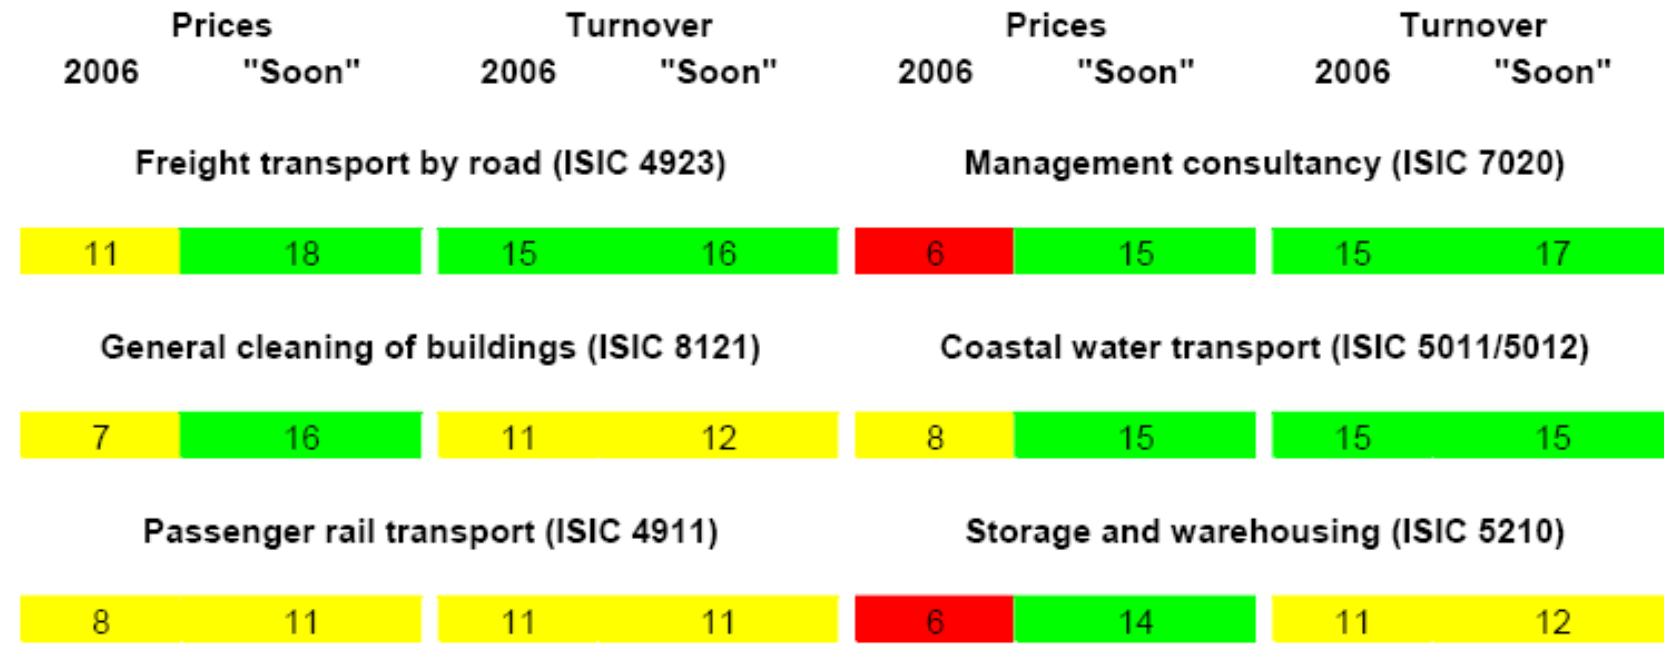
| Prices 2006 | Prices "Soon" | Turnover 2006 | Turnover "Soon" | Prices 2006 | Prices "Soon" | Turnover 2006 | Turnover "Soon" |
|---|---|---|---|---|---|---|---|
| Freight transport by road (ISIC 4923) | | | | Management consultancy (ISIC 7020) | | | |
| 11 | 18 | 15 | 16 | 6 | 15 | 15 | 17 |
| General cleaning of buildings (ISIC 8121) | | | | Coastal water transport (ISIC 5011/5012) | | | |
| 7 | 16 | 11 | 12 | 8 | 15 | 15 | 15 |
| Passenger rail transport (ISIC 4911) | | | | Storage and warehousing (ISIC 5210) | | | |
| 8 | 11 | 11 | 11 | 6 | 14 | 11 | 12 |